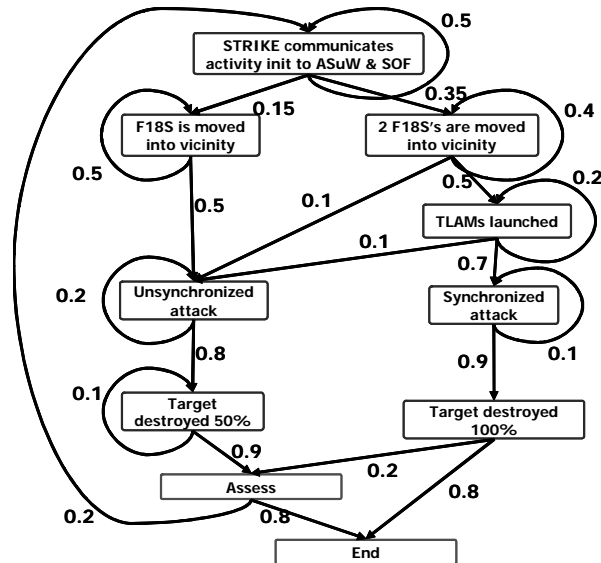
0.5

STRIKE communicates activity init to ASuW & SOF

0.15

0.35

0.4

F18S is moved into vicinity

2 F18S's are moved into vicinity

0.5

0.5

0.5

0.2

0.1

TLAMs launched

0.1

0.7

0.2

Unsynchronized attack

Synchronized attack

0.8

0.9

0.1

0.1

Target destroyed 50%

Target destroyed 100%

0.9

0.2

Assess

0.8

0.2

0.8

End